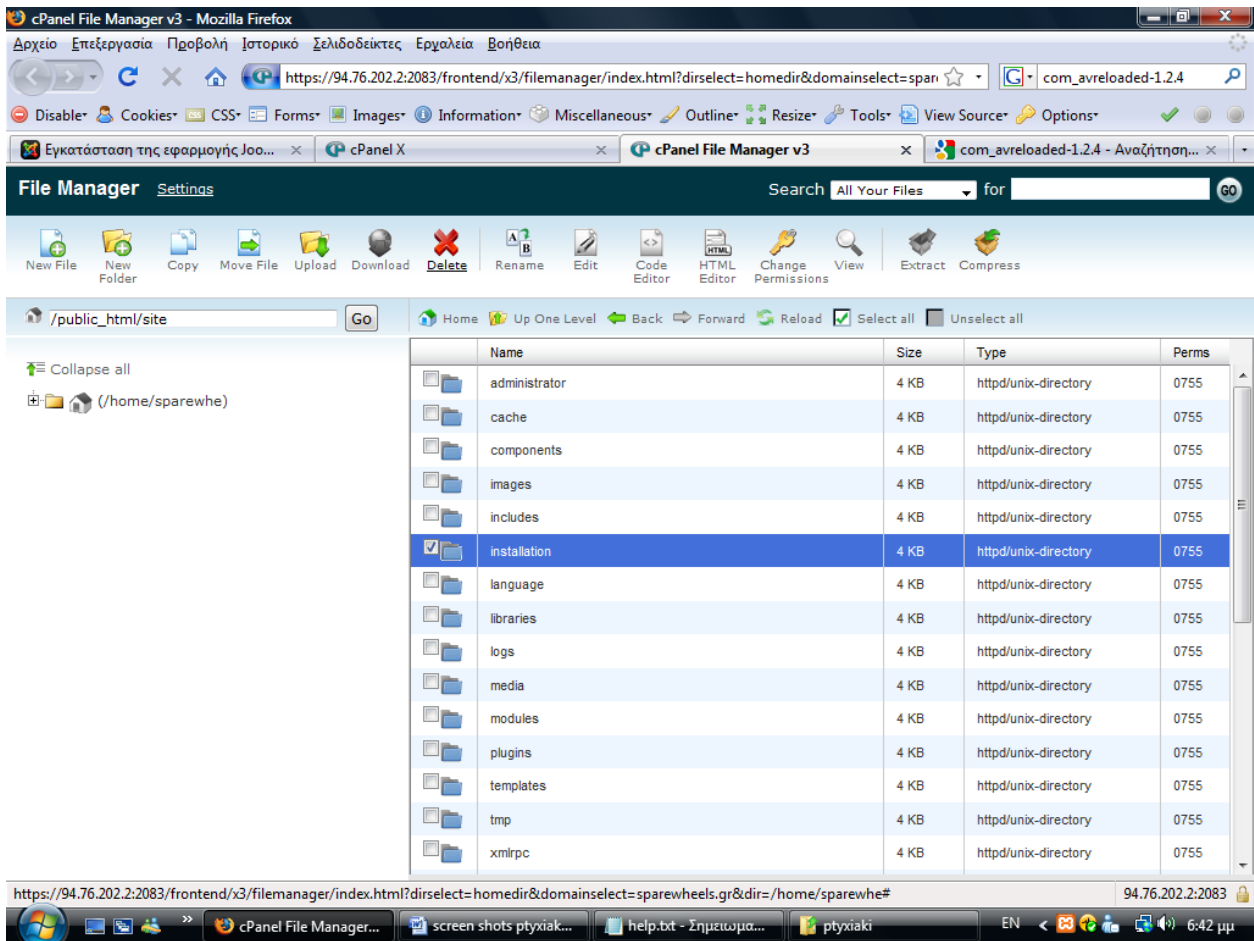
cPanel File Manager v3 - Mozilla Firefox

Αρχείο Επεξεργασία Προβολή Ιστορικό Σελιδοδείκτες Εργαλεία Βοήθεια

https://94.76.202.2:2083/frontend/x3/filemanager/index.html?dirselect=homedir&domainselect=spar

com_avreloaded-1.2.4

Disable Cookies CSS Forms Images Information Miscellaneous Outline Resize Tools View Source Options

Εγκατάσταση της εφαρμογής Joo... | cPanel X | cPanel File Manager v3 | com_avreloaded-1.2.4 - Αναζήτηση...

File Manager Settings

Search All Your Files for GO

New File | New Folder | Copy | Move File | Upload | Download | Delete | Rename | Edit | Code Editor | HTML Editor | Change Permissions | View | Extract | Compress

/public_html/site Go

Home | Up One Level | Back | Forward | Reload | Select all | Unselect all

Collapse all

(/home/sparewhe)

| | Name | Size | Type | Perms |
|---|---|---|---|---|
| | administrator | 4 KB | httpd/unix-directory | 0755 |
| | cache | 4 KB | httpd/unix-directory | 0755 |
| | components | 4 KB | httpd/unix-directory | 0755 |
| | images | 4 KB | httpd/unix-directory | 0755 |
| | includes | 4 KB | httpd/unix-directory | 0755 |
| | installation | 4 KB | httpd/unix-directory | 0755 |
| | language | 4 KB | httpd/unix-directory | 0755 |
| | libraries | 4 KB | httpd/unix-directory | 0755 |
| | logs | 4 KB | httpd/unix-directory | 0755 |
| | media | 4 KB | httpd/unix-directory | 0755 |
| | modules | 4 KB | httpd/unix-directory | 0755 |
| | plugins | 4 KB | httpd/unix-directory | 0755 |
| | templates | 4 KB | httpd/unix-directory | 0755 |
| | tmp | 4 KB | httpd/unix-directory | 0755 |
| | xmlrpc | 4 KB | httpd/unix-directory | 0755 |

https://94.76.202.2:2083/frontend/x3/filemanager/index.html?dirselect=homedir&domainselect=sparewheels.gr&dir=/home/sparewhe#

94.76.202.2:2083

cPanel File Manager... | screen shots ptyxiak... | help.txt - Σημειωμα... | ptyxiaki

EN 6:42 μμ